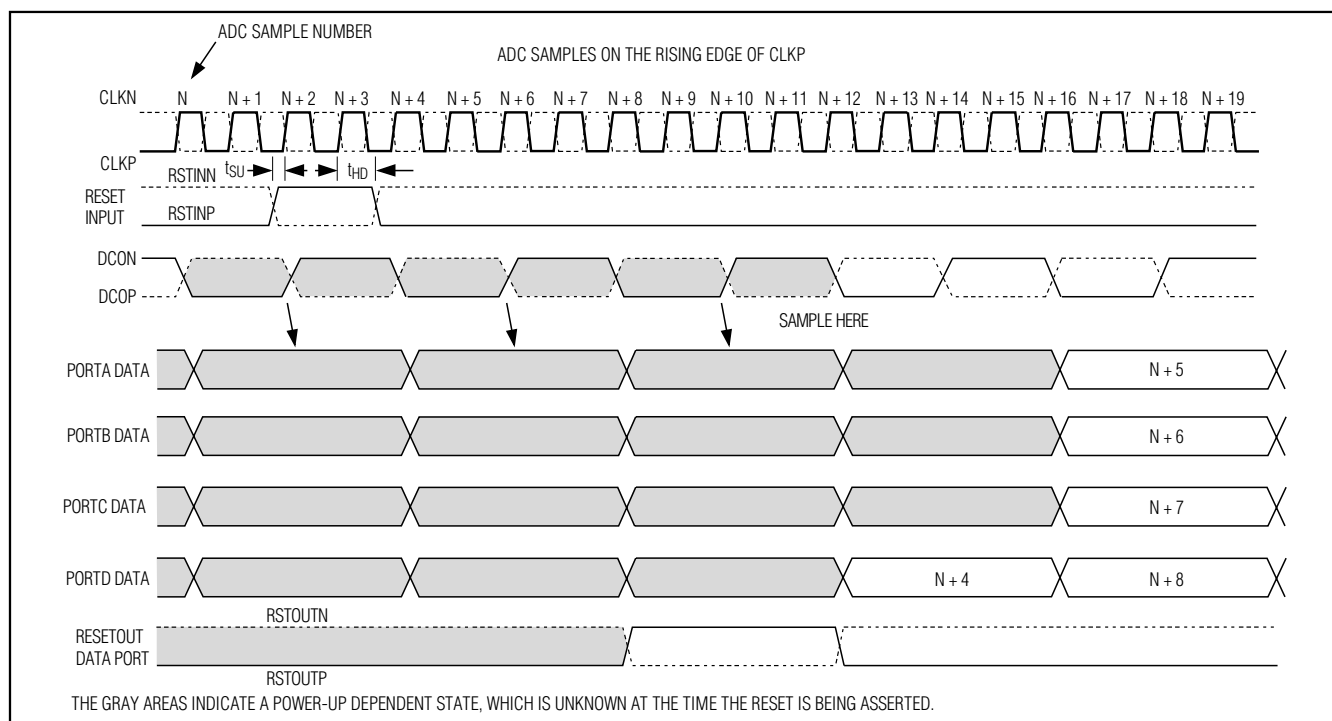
ADC SAMPLE NUMBER

ADC SAMPLES ON THE RISING EDGE OF CLKP

CLKN N N + 1 N + 2 N + 3 N + 4 N + 5 N + 6 N + 7 N + 8 N + 9 N + 10 N + 11 N + 12 N + 13 N + 14 N + 15 N + 16 N + 17 N + 18 N + 19

CLKP RSTINN $t_{SU}$ $t_{HD}$

RESET INPUT RSTINP

DCON

DCOP

SAMPLE HERE

PORTA DATA N + 5

PORTB DATA N + 6

PORTC DATA N + 7

PORTD DATA N + 4 N + 8

RSTOUTN

RESETOUT DATA PORT

RSTOUTP

THE GRAY AREAS INDICATE A POWER-UP DEPENDENT STATE, WHICH IS UNKNOWN AT THE TIME THE RESET IS BEING ASSERTED.